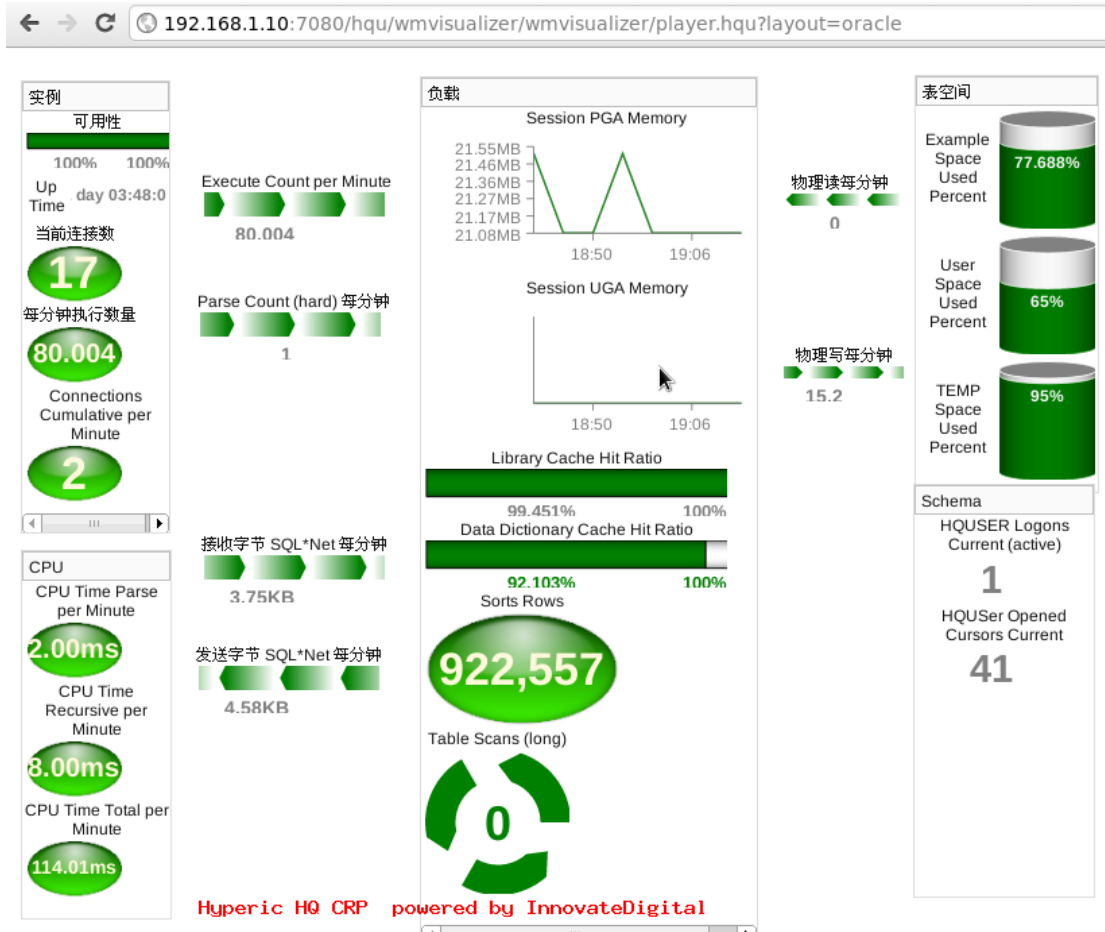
192.168.1.10:7080/hqu/wmvisualizer/wmvisualizer/player.hqu?layout=oracle

实例

可用性

100% 100%

Up Time day 03:48:0

当前连接数

17

每分钟执行数量

80.004

Connections Cumulative per Minute

2

CPU

CPU Time Parse per Minute

2.00ms

CPU Time Recursive per Minute

8.00ms

CPU Time Total per Minute

114.01ms

Execute Count per Minute

80.004

Parse Count (hard) 每分钟

1

接收字节 SQL*Net 每分钟

3.75KB

发送字节 SQL*Net 每分钟

4.58KB

负载

Session PGA Memory

21.55MB
21.46MB
21.36MB
21.27MB
21.17MB
21.08MB

18:50 19:06

Session UGA Memory

18:50 19:06

Library Cache Hit Ratio

99.451% 100%

Data Dictionary Cache Hit Ratio

92.103% 100%

Sorts Rows

922,557

Table Scans (long)

0

物理读每分钟

0

物理写每分钟

15.2

表空间

Example Space Used Percent

77.688%

User Space Used Percent

65%

TEMP Space Used Percent

95%

Schema

HQUSER Logons Current (active)

1

HQUSer Opened Cursors Current

41

Hyperic HQ CRP powered by InnovateDigital